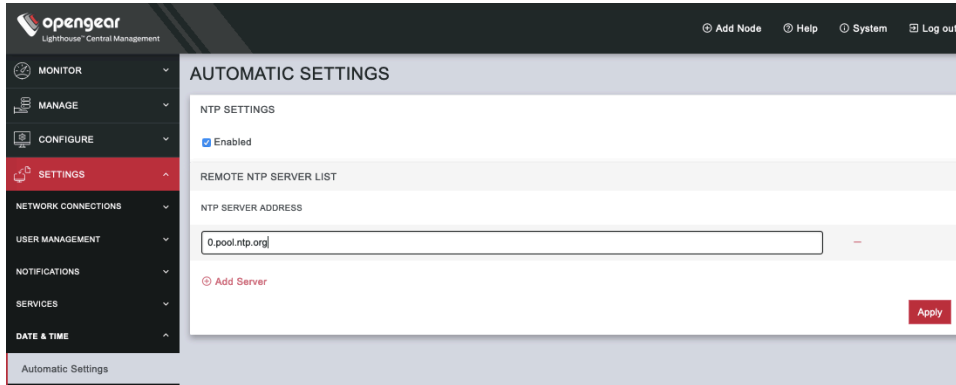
opengear
Lighthouse™ Central Management

⊕ Add Node ⓘ Help ⓘ System Log out

MONITOR
MANAGE
CONFIGURE
SETTINGS
NETWORK CONNECTIONS
USER MANAGEMENT
NOTIFICATIONS
SERVICES
DATE & TIME
Automatic Settings

AUTOMATIC SETTINGS

NTP SETTINGS

Enabled

REMOTE NTP SERVER LIST

NTP SERVER ADDRESS

0.pool.ntp.org

−

⊕ Add Server

Apply